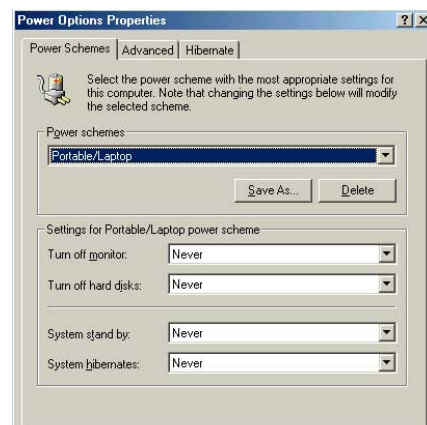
Power Options Properties

?

Power Schemes | Advanced | Hibernate

Select the power scheme with the most appropriate settings for this computer. Note that changing the settings below will modify the selected scheme.

Power schemes

Portable/Laptop

Save As... | Delete

Settings for Portable/Laptop power scheme

Turn off monitor: Never

Turn off hard disks: Never

System stand by: Never

System hibernates: Never